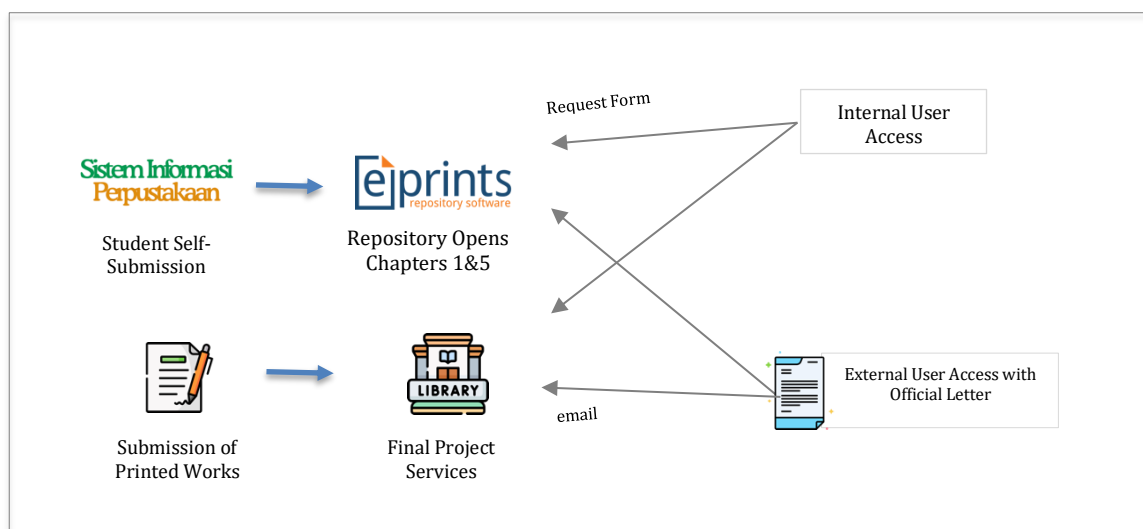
Request Form

Internal User Access

Sistem Informasi Perpustakaan

Student Self-Submission

eprints repository software

Repository Opens Chapters 1&5

LIBRARY

Submission of Printed Works

Final Project Services

email

External User Access with Official Letter